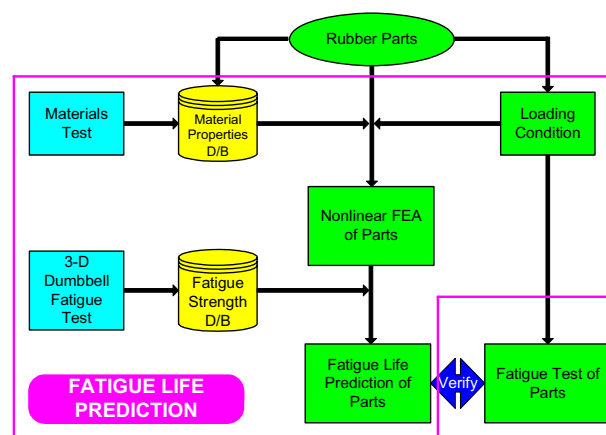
Rubber Parts

Materials Test

Material Properties D/B

Loading Condition

Nonlinear FEA of Parts

3-D Dumbbell Fatigue Test

Fatigue Strength D/B

FATIGUE LIFE PREDICTION

Fatigue Life Prediction of Parts

Verify

Fatigue Test of Parts